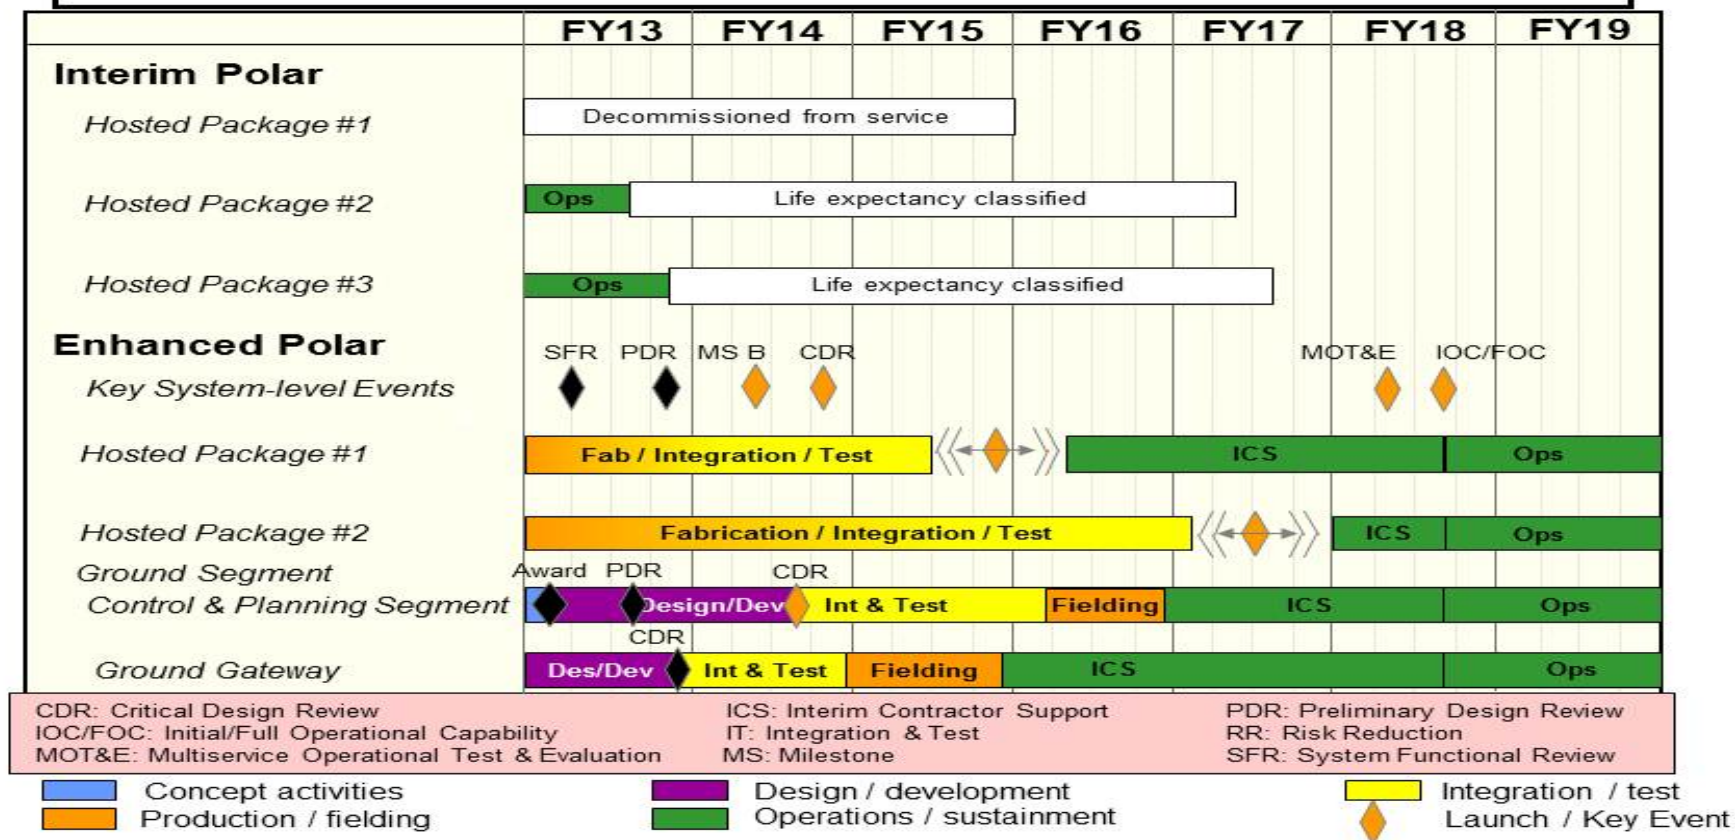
FY13 FY14 FY15 FY16 FY17 FY18 FY19

Interim Polar

Hosted Package #1

Decommissioned from service

Hosted Package #2

Ops

Life expectancy classified

Hosted Package #3

Ops

Life expectancy classified

Enhanced Polar

Key System-level Events

SFR PDR MS B CDR MOT&E IOC/FOC

Hosted Package #1

Fab / Integration / Test

ICS

Ops

Hosted Package #2

Fabrication / Integration / Test

ICS

Ops

Ground Segment

Control & Planning Segment

Award PDR CDR

Design/Dev

Int & Test

Fielding

ICS

Ops

CDR

Ground Gateway

Des/Dev

Int & Test

Fielding

ICS

Ops

CDR: Critical Design Review
IOC/FOC: Initial/Full Operational Capability
MOT&E: Multiservice Operational Test & Evaluation

ICS: Interim Contractor Support
IT: Integration & Test
MS: Milestone

PDR: Preliminary Design Review
RR: Risk Reduction
SFR: System Functional Review

Concept activities
Production / fielding
Design / development
Operations / sustainment
Integration / test
Launch / Key Event